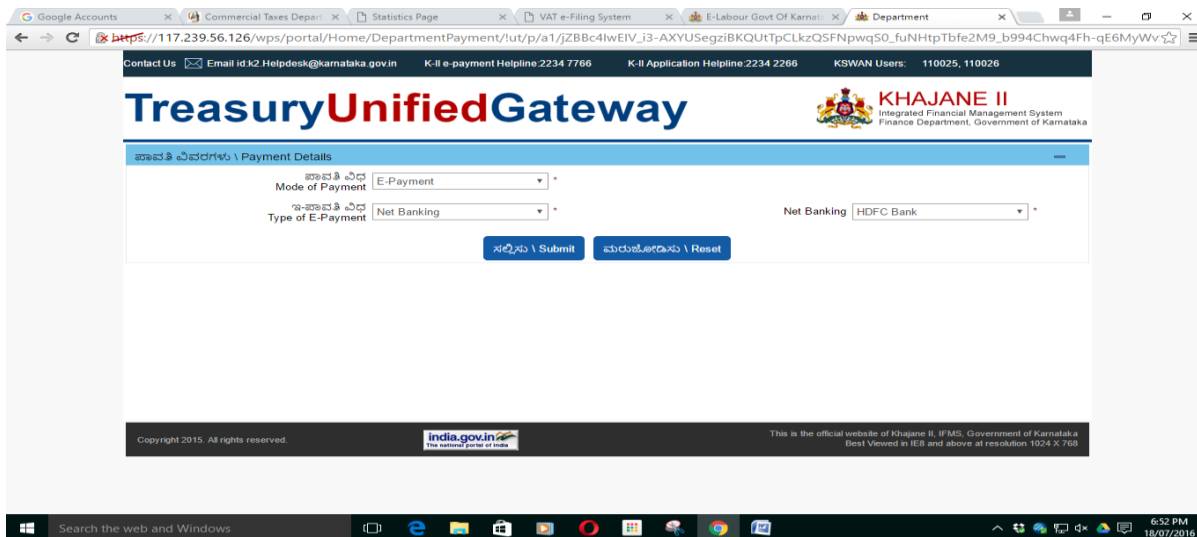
Google Accounts × | Commercial Taxes Depart × | Statistics Page × | VAT e-Filing System × | E-Labour Govt Of Karnat × | Department ×

https://117.239.56.126/wps/portal/Home/DepartmentPayment/!ut/p/a1/jZBBc4IwEIV_i3-AXYUSegziBKQUtTpCLkzQSFNpwqS0_fuNHtpTbfe2M9_b994Chwq4Fh-qE6MyWv

Contact Us Email id:k2.Helpdesk@karnataka.gov.in K-II e-payment Helpline:2234 7766 K-II Application Helpline:2234 2266 KSWAN Users: 110025, 110026

TreasuryUnifiedGateway

KHAJANE II
Integrated Financial Management System
Finance Department, Government of Karnataka

ಪಾವತಿ ವಿವರಗಳು \ Payment Details

ಪಾವತಿ ವಿಧ
Mode of Payment E-Payment *

ಇ-ಪಾವತಿ ವಿಧ
Type of E-Payment Net Banking *

Net Banking HDFC Bank *

ಸಲ್ಲಿಸು \ Submit ಮರುಜೋಡಿಸು \ Reset

Copyright 2015. All rights reserved.

india.gov.in
The national portal of India

This is the official website of Khajane II, IFMS, Government of Karnataka
Best Viewed in IE8 and above at resolution 1024 X 768

Search the web and Windows

6:52 PM
18/07/2016